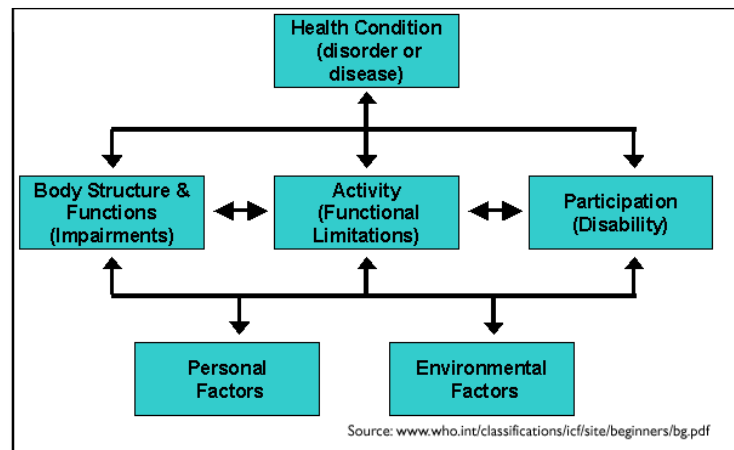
Health Condition (disorder or disease)

Body Structure & Functions (Impairments)

Activity (Functional Limitations)

Participation (Disability)

Personal Factors

Environmental Factors

Source: www.who.int/classifications/icf/site/beginners/bg.pdf